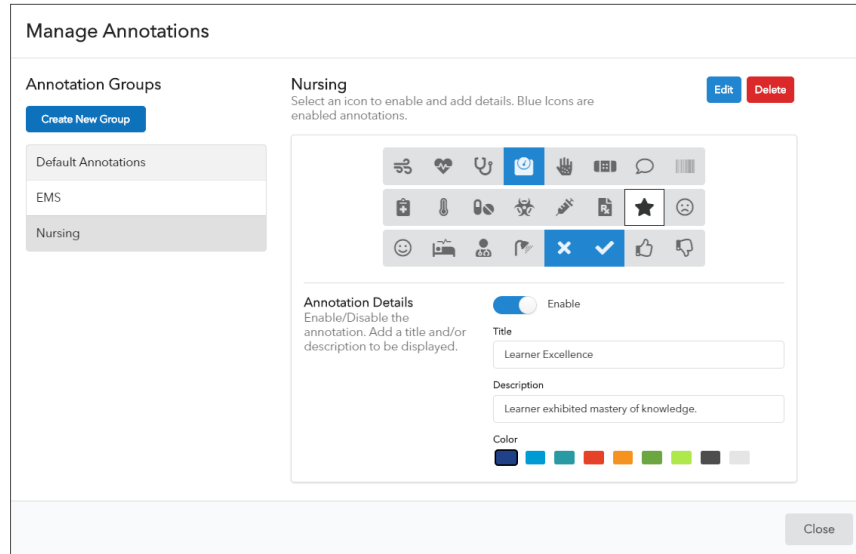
Manage Annotations

Annotation Groups

Create New Group

Default Annotations

EMS

Nursing

Nursing

Select an icon to enable and add details. Blue Icons are enabled annotations.

Edit

Delete

Annotation Details

Enable/Disable the annotation. Add a title and/or description to be displayed.

Enable

Title

Learner Excellence

Description

Learner exhibited mastery of knowledge.

Color

Close